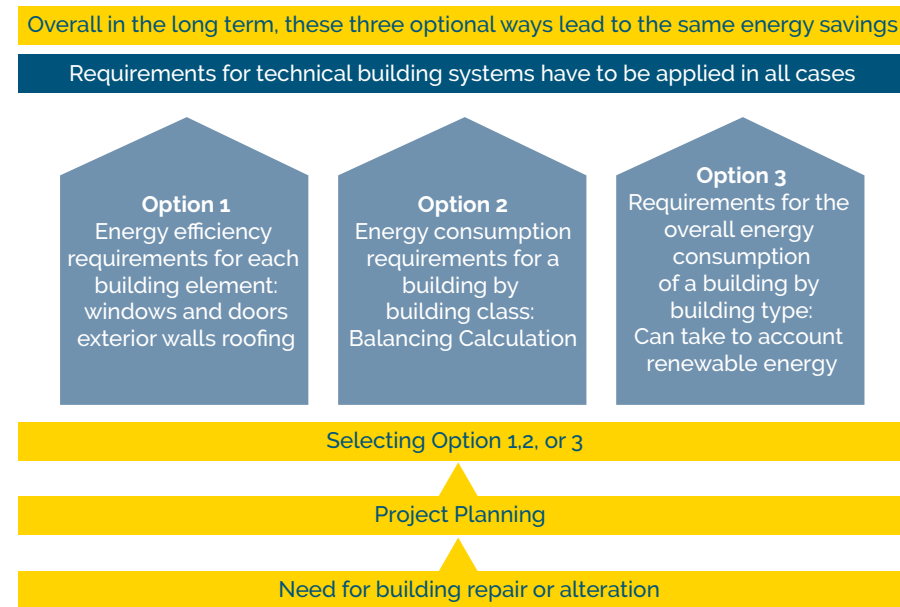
Overall in the long term, these three optional ways lead to the same energy savings

Requirements for technical building systems have to be applied in all cases

Option 1
Energy efficiency requirements for each building element: windows and doors exterior walls roofing

Option 2
Energy consumption requirements for a building by building class: Balancing Calculation

Option 3
Requirements for the overall energy consumption of a building by building type: Can take to account renewable energy

Selecting Option 1,2, or 3

Project Planning

Need for building repair or alteration